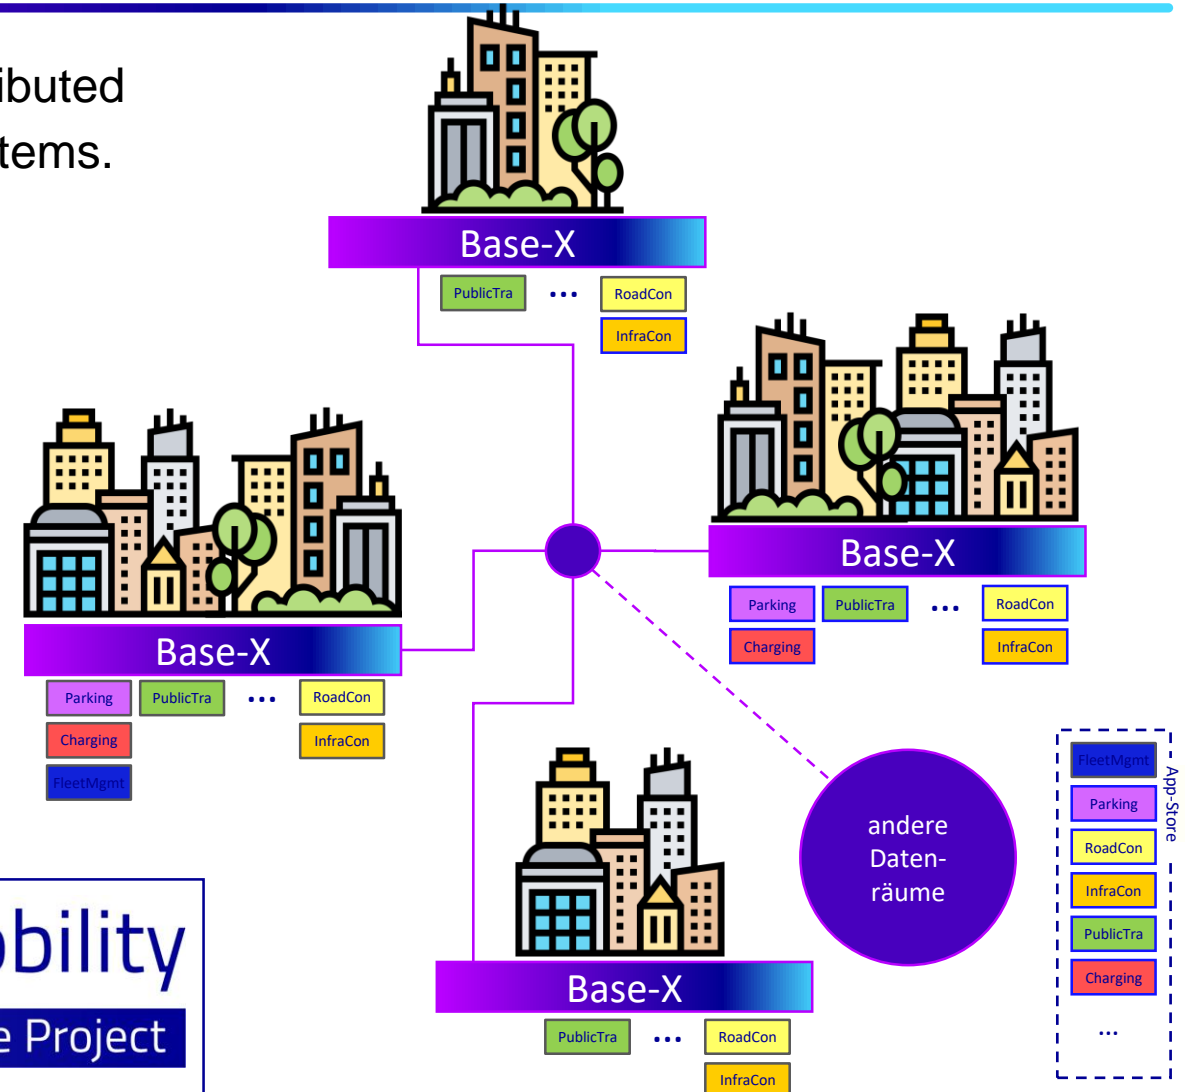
ibuted
tems.

Base-X
PublicTra
...
RoadCon
InfraCon

Base-X
Parking
PublicTra
...
RoadCon
Charging
InfraCon

Base-X
Parking
PublicTra
...
RoadCon
Charging
InfraCon
FleetMgmt

Base-X
PublicTra
...
RoadCon
InfraCon

andere Daten-räume

App-Store
FleetMgmt
Parking
RoadCon
InfraCon
PublicTra
Charging
...

obility
e Project